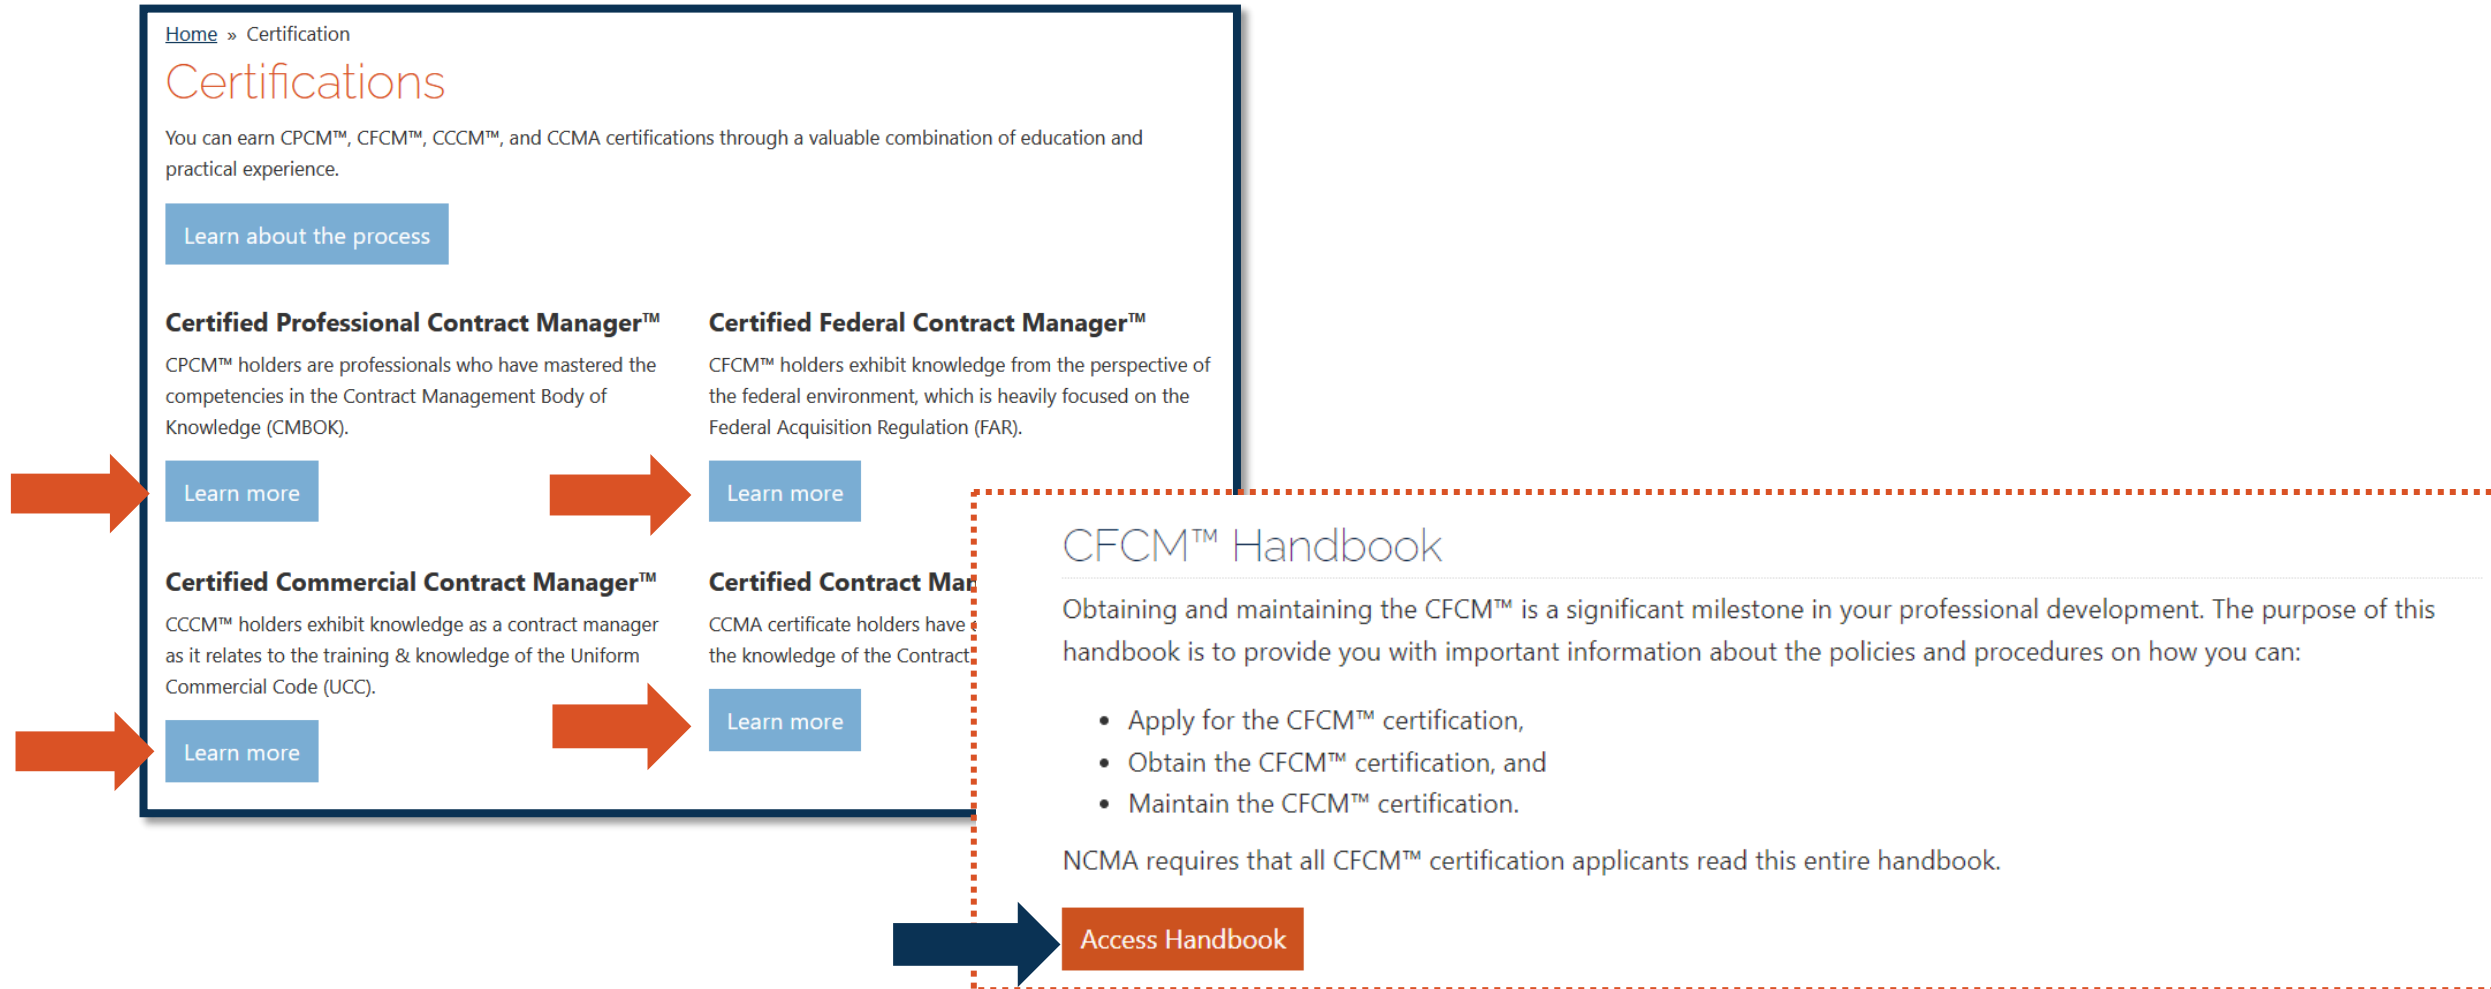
Home » Certification

Certifications

You can earn CPCM™, CFCM™, CCCM™, and CCMA certifications through a valuable combination of education and practical experience.

Learn about the process

Certified Professional Contract Manager™

CPCM™ holders are professionals who have mastered the competencies in the Contract Management Body of Knowledge (CMBOK).

Learn more

Certified Federal Contract Manager™

CFCM™ holders exhibit knowledge from the perspective of the federal environment, which is heavily focused on the Federal Acquisition Regulation (FAR).

Learn more

Certified Commercial Contract Manager™

CCCM™ holders exhibit knowledge as a contract manager as it relates to the training & knowledge of the Uniform Commercial Code (UCC).

Learn more

Certified Contract Ma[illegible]

CCMA certificate holders have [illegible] the knowledge of the Contract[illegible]

Learn more

CFCM™ Handbook

Obtaining and maintaining the CFCM™ is a significant milestone in your professional development. The purpose of this handbook is to provide you with important information about the policies and procedures on how you can:

- Apply for the CFCM™ certification,
- Obtain the CFCM™ certification, and
- Maintain the CFCM™ certification.

NCMA requires that all CFCM™ certification applicants read this entire handbook.

Access Handbook